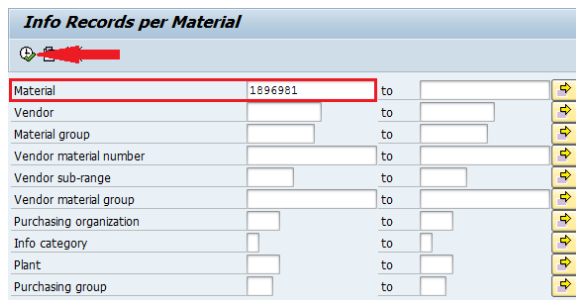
Info Records per Material

| | | | |
|---|---|---|---|
| Material | 1896981 | to | |
| Vendor | | to | |
| Material group | | to | |
| Vendor material number | | to | |
| Vendor sub-range | | to | |
| Vendor material group | | to | |
| Purchasing organization | | to | |
| Info category | | to | |
| Plant | | to | |
| Purchasing group | | to | |